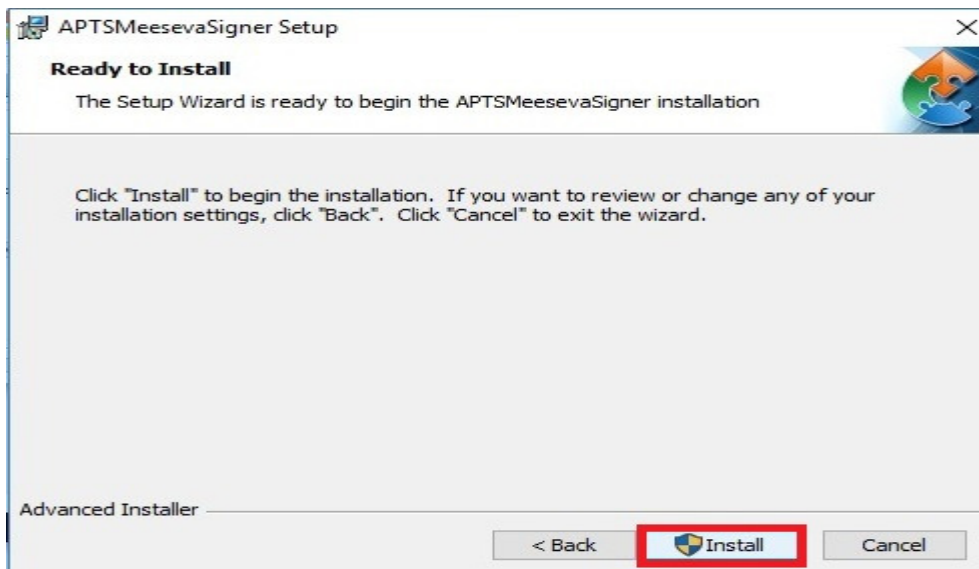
APTSMeesevaSigner Setup

×

Ready to Install

The Setup Wizard is ready to begin the APTSMeesevaSigner installation

Click "Install" to begin the installation. If you want to review or change any of your installation settings, click "Back". Click "Cancel" to exit the wizard.

Advanced Installer

< Back

Install

Cancel